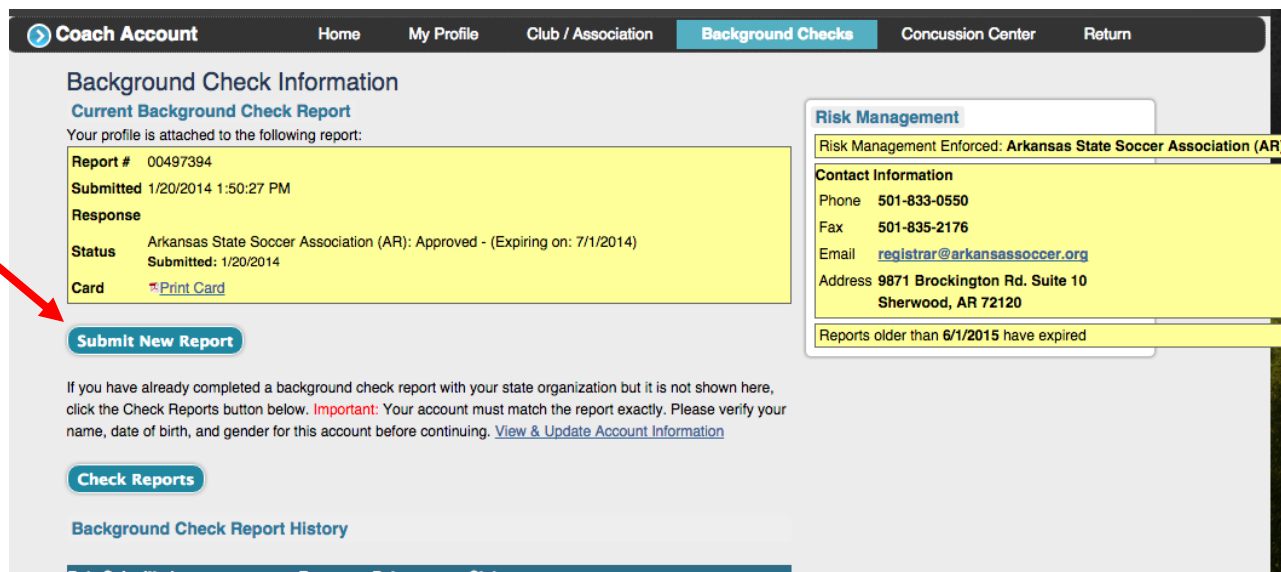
Coach Account Home My Profile Club / Association Background Checks Concussion Center Return

Background Check Information

Current Background Check Report

Your profile is attached to the following report:

| | |
|---|---|
| Report # | 00497394 |
| Submitted | 1/20/2014 1:50:27 PM |
| Response | |
| Status | Arkansas State Soccer Association (AR): Approved - (Expiring on: 7/1/2014) Submitted: 1/20/2014 |
| Card | Print Card |

Submit New Report

If you have already completed a background check report with your state organization but it is not shown here, click the Check Reports button below. Important: Your account must match the report exactly. Please verify your name, date of birth, and gender for this account before continuing. View & Update Account Information

Check Reports

Background Check Report History

Risk Management

Risk Management Enforced: Arkansas State Soccer Association (AR

Contact Information

| | |
|---|---|
| Phone | 501-833-0550 |
| Fax | 501-835-2176 |
| Email | registrar@arkansassoccer.org |
| Address | 9871 Brockington Rd. Suite 10 Sherwood, AR 72120 |

Reports older than 6/1/2015 have expired